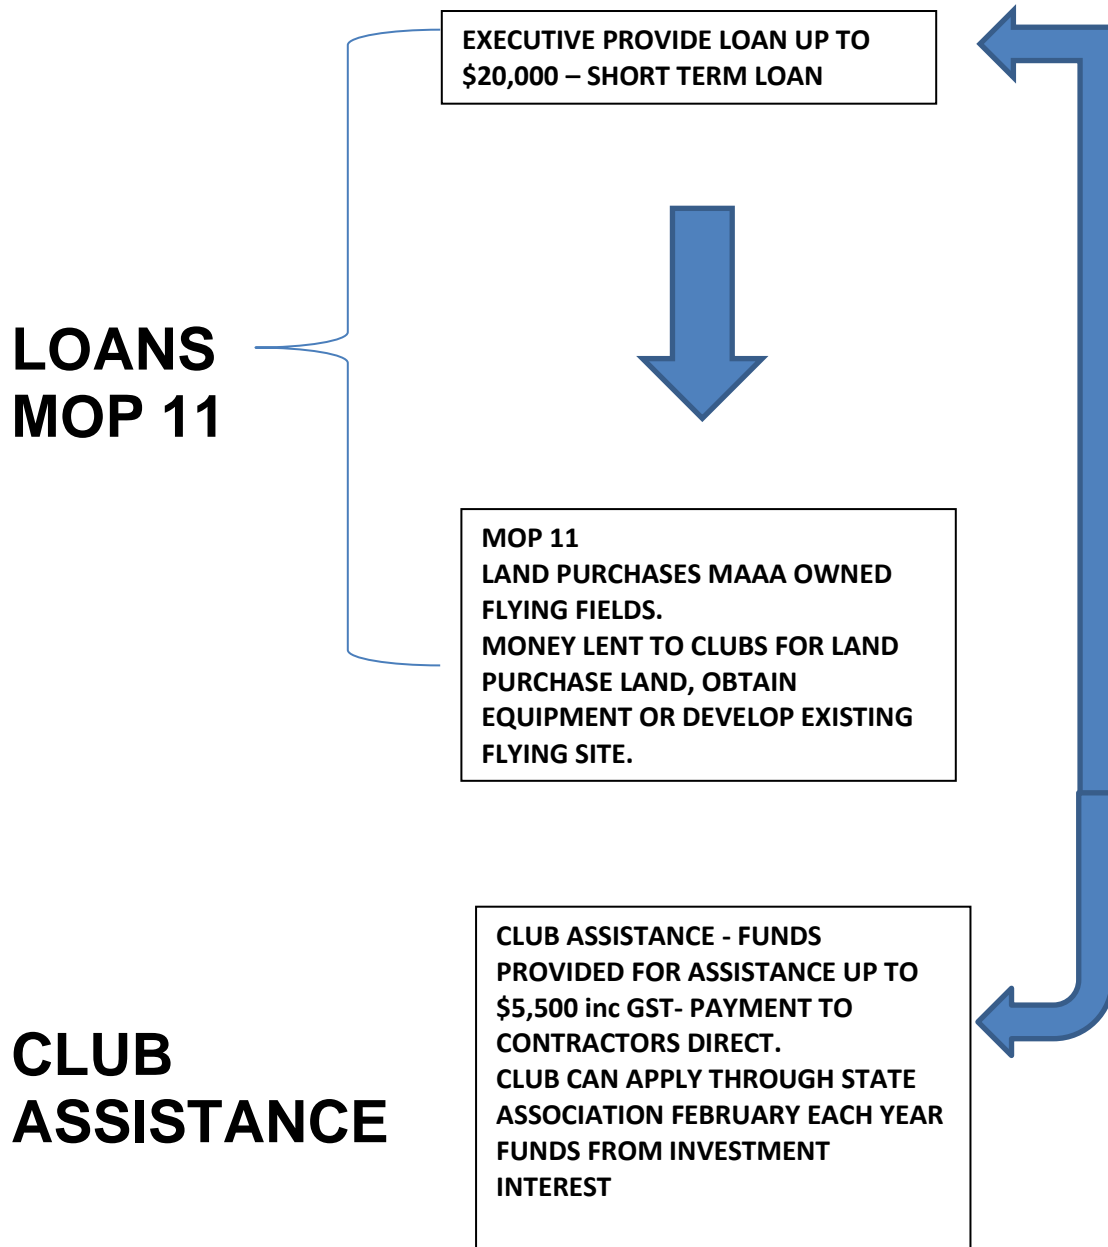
EXECUTIVE PROVIDE LOAN UP TO \$20,000 – SHORT TERM LOAN

LOANS
MOP 11

MOP 11
LAND PURCHASES MAAA OWNED FLYING FIELDS.
MONEY LENT TO CLUBS FOR LAND PURCHASE LAND, OBTAIN EQUIPMENT OR DEVELOP EXISTING FLYING SITE.

CLUB
ASSISTANCE

CLUB ASSISTANCE - FUNDS PROVIDED FOR ASSISTANCE UP TO \$5,500 inc GST- PAYMENT TO CONTRACTORS DIRECT.
CLUB CAN APPLY THROUGH STATE ASSOCIATION FEBRUARY EACH YEAR FUNDS FROM INVESTMENT INTEREST